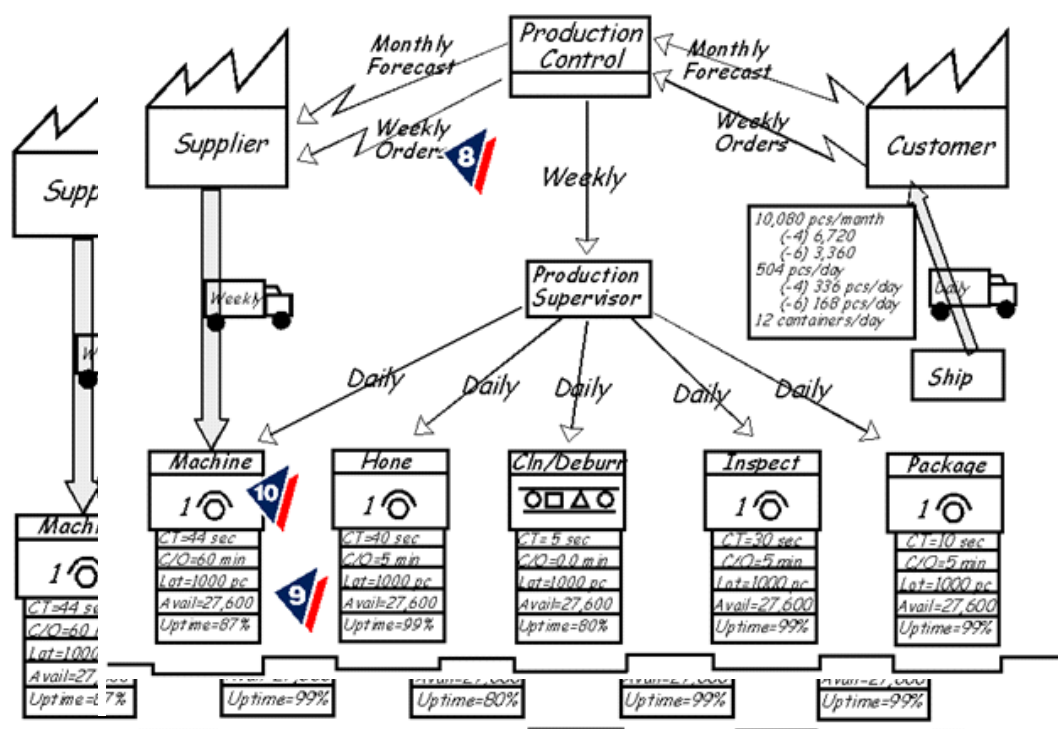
Production Control

Monthly Forecast

Monthly Forecast

Supplier

Weekly Orders

8

Weekly Orders

Customer

Weekly

Supp

10,080 pcs/manth
(-4) 6,720
(-6) 3,360
504 pcs/day
(-4) 336 pcs/day
(-6) 168 pcs/day
12 containers/day

Weekly

Daily

Production Supervisor

Ship

Daily

Daily

Daily

Daily

Daily

Machine
1
10
CT=44 sec
C/O=60 min
Lot=1000 pc
Avail=27,600
Uptime=87%

9

Hone
1
CT=40 sec
C/O=5 min
Lot=1000 pc
Avail=27,600
Uptime=99%

Cln/Deburr
CT=5 sec
C/O=0.0 min
Lot=1000 pc
Avail=27,600
Uptime=80%

Inspect
1
CT=30 sec
C/O=5 min
Lot=1000 pc
Avail=27,600
Uptime=99%

Package
1
CT=10 sec
C/O=5 min
Lot=1000 pc
Avail=27,600
Uptime=99%

Machi
1
CT=44 se
C/O=60
Lot=1000
Avail=27
Uptime=87%

Uptime=99%

Uptime=80%

Uptime=99%

Uptime=99%